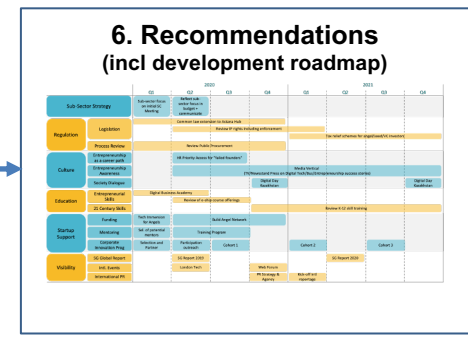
6. Recommendations
(incl development roadmap)

| | | 2020 | | | | 2021 | | | |
|---|---|---|---|---|---|---|---|---|---|
| | | Q1 | Q2 | Q3 | Q4 | Q1 | Q2 | Q3 | Q4 |
| Sub-Sector Strategy | | Sub-sector focus on industry, Ideating | Reflect sub-sector focus in budget + communicate | | | | | | |
| Regulation | Legislation | Common law extension to Astana Hub | | | | | | | |
| | | Review IP rights including enforcement | | | | | | | |
| | | | | | | Tax relief schemes for angel/seed/VC investors | | | |
| | Process Review | Review Public Procurement | | | | | | | |
| Culture | Entrepreneurship as a career path | HR Priority Season 3/"Valed Founders" | | | | | | | |
| | Entrepreneurship Awareness | | | | | Media Vertical | | | |
| | | | | | | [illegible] | | | |
| | Society Dialogues | | | Digital Day Roadshow | | | | | Digital Day Roadshow |
| Education | Entrepreneurial Skills | Digital Business Academy | | | | | | | |
| | | Review of in-ship course offerings | | | | | | | |
| | 21 Century Skills | | | | | Review K-12 skill training | | | |
| Startup Support | Funding | Tech Ecosystem for Angels | Build Angel Network | | | | | | |
| | Mentoring | Set. of potential mentors | Training Program | | | | | | |
| | Corporate Innovation Prog | Selection and Partner | Participation outreach | Cohort 1 | | Cohort 2 | | Cohort 3 | |
| Visibility | SG Global Report | SG Report 2020 | | | | | SG Report 2024 | | |
| | Intl. Events | London Tech | | | Web Forum | | | | |
| | International PR | | | | PR Strategy & Agency | Bids-off-first reportage | | | |